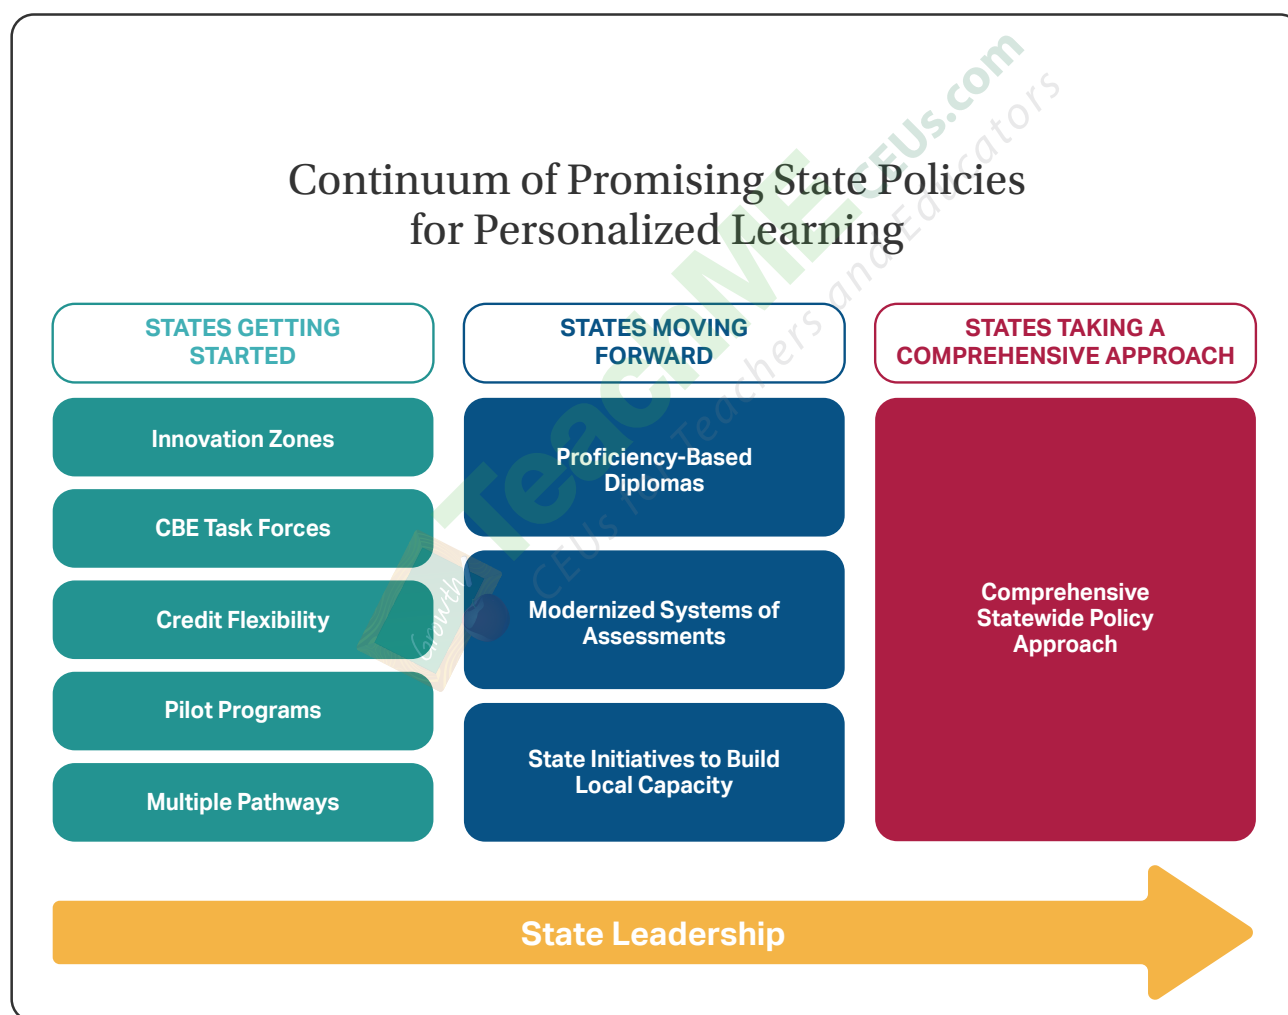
Continuum of Promising State Policies for Personalized Learning

STATES GETTING STARTED

Innovation Zones

CBE Task Forces

Credit Flexibility

Pilot Programs

Multiple Pathways

STATES MOVING FORWARD

Proficiency-Based Diplomas

Modernized Systems of Assessments

State Initiatives to Build Local Capacity

STATES TAKING A COMPREHENSIVE APPROACH

Comprehensive Statewide Policy Approach

State Leadership

TeachMeCEUs.com CEUs for Teachers and Educators Growth